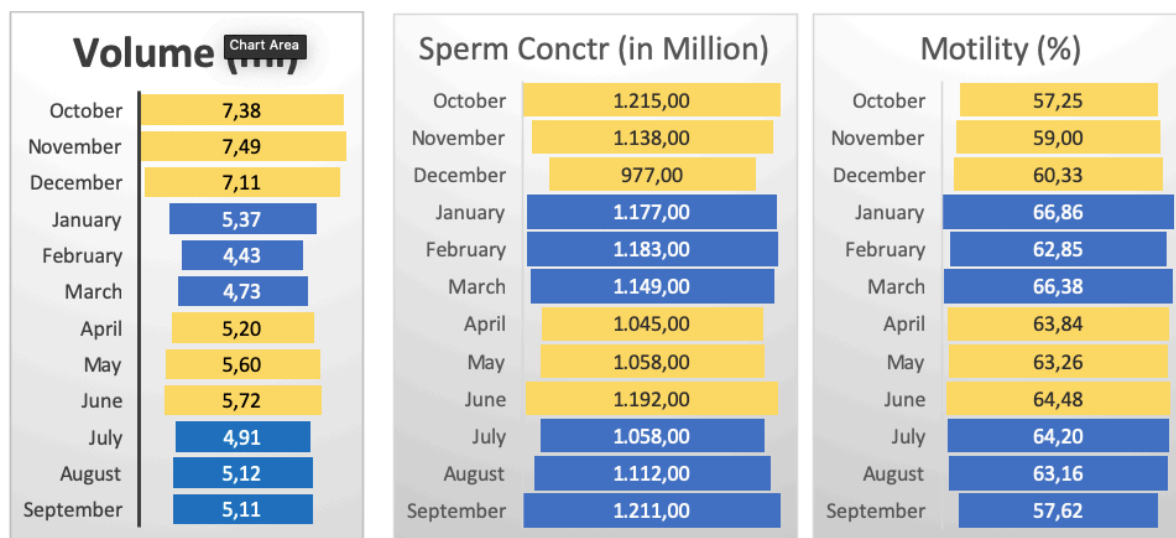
Volume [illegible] Chart Area

October 7,38
November 7,49
December 7,11
January 5,37
February 4,43
March 4,73
April 5,20
May 5,60
June 5,72
July 4,91
August 5,12
September 5,11

Sperm Conctr (in Million)

October 1.215,00
November 1.138,00
December 977,00
January 1.177,00
February 1.183,00
March 1.149,00
April 1.045,00
May 1.058,00
June 1.192,00
July 1.058,00
August 1.112,00
September 1.211,00

Motility (%)

October 57,25
November 59,00
December 60,33
January 66,86
February 62,85
March 66,38
April 63,84
May 63,26
June 64,48
July 64,20
August 63,16
September 57,62